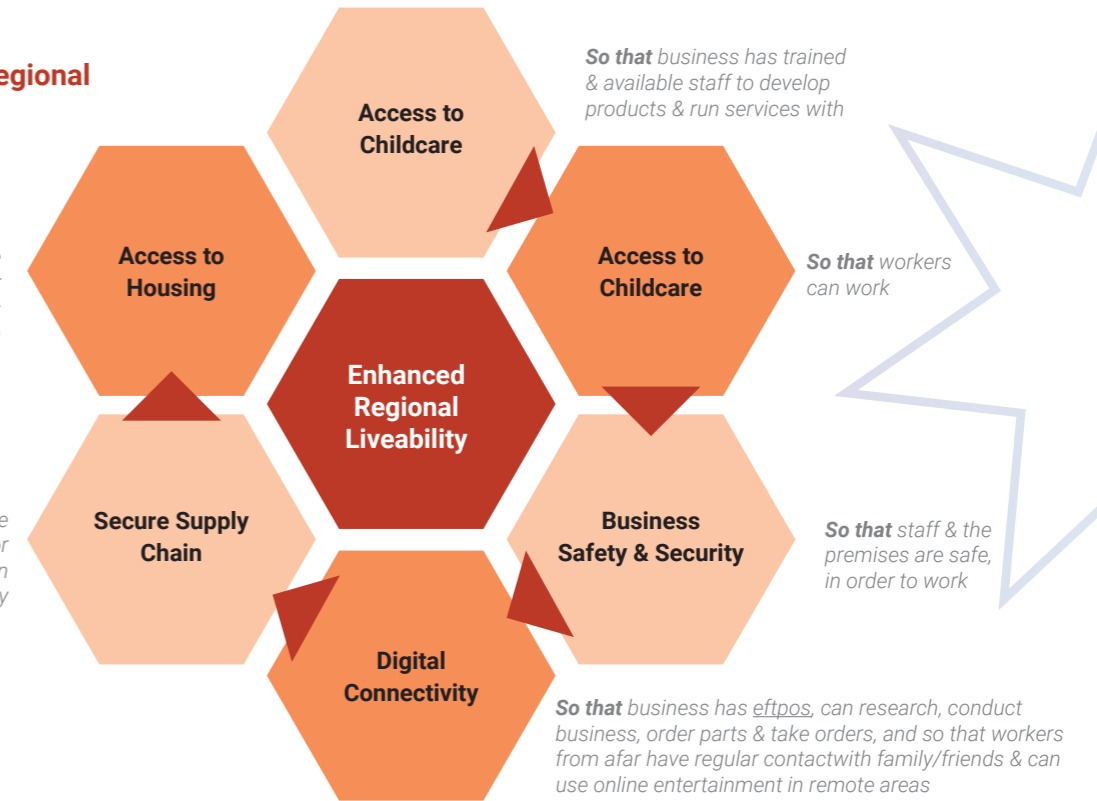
egional

Access to Childcare

So that business has trained & available staff to develop products & run services with

Access to Housing

Access to Childcare

So that workers can work

Enhanced Regional Liveability

Secure Supply Chain

Business Safety & Security

So that staff & the premises are safe, in order to work

Digital Connectivity

So that business has eftpos, can research, conduct business, order parts & take orders, and so that workers from afar have regular contactwith family/friends & can use online entertainment in remote areas

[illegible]